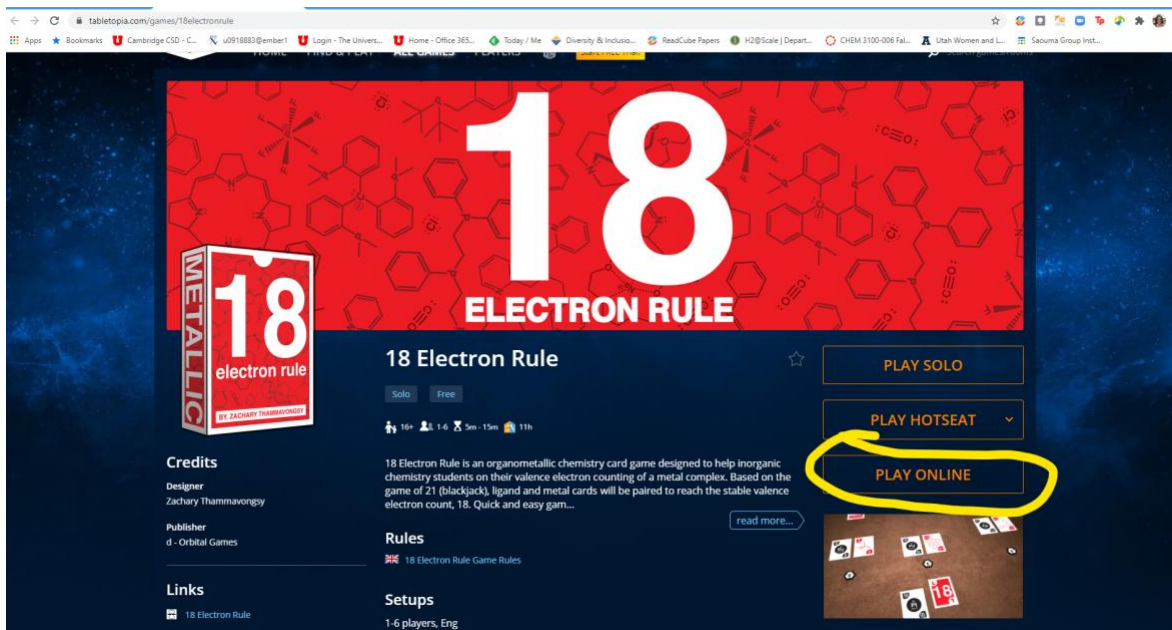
tabletopia.com/games/18electronrule

Apps Bookmarks Cambridge CSD - C... u0918883@ember1 Login - The Univers... Home - Office 365... Today / Me Diversity & Inclusio... ReadCube Papers H2@Scale | Depart... CHEM 3100-006 Fal... Utah Women and L... Saouma Group Inst...

HOME FIND & PLAY ALL GAMES PLAYERS Start FREE Trial Search games/rooms

18
ELECTRON RULE

METALLIC
18
electron rule
BY ZACHARY THAMMAVONGSY

18 Electron Rule

Solo Free

16+ 1-6 5m - 15m 11h

18 Electron Rule is an organometallic chemistry card game designed to help inorganic chemistry students on their valence electron counting of a metal complex. Based on the game of 21 (blackjack), ligand and metal cards will be paired to reach the stable valence electron count, 18. Quick and easy gam...

read more...

PLAY SOLO

PLAY HOTSEAT

PLAY ONLINE

Credits

Designer
Zachary Thammavongsy

Publisher
d - Orbital Games

Links

18 Electron Rule

Rules

18 Electron Rule Game Rules

Setups

1-6 players, Eng